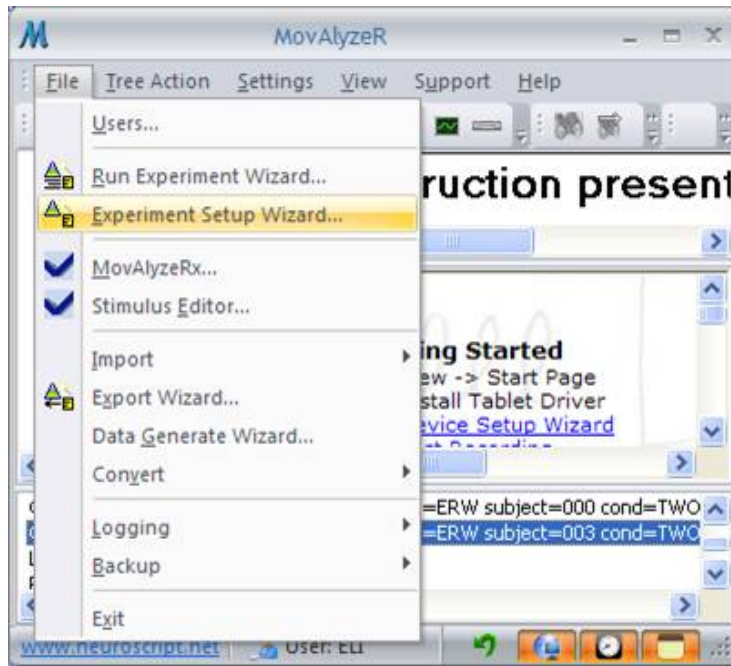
MovAlyzeR

File Tree Action Settings View Support Help

Users...
Run Experiment Wizard...
Experiment Setup Wizard...
MovAlyzeRx...
Stimulus Editor...
Import
Export Wizard...
Data Generate Wizard...
Convert
Logging
Backup
Exit

ruction present

ing Started
ew -> Start Page
stall Tablet Driver
evice Setup Wizard

=ERW subject=000 cond=TWO
=ERW subject=003 cond=TWO

www.neuroscript.net User: ELI